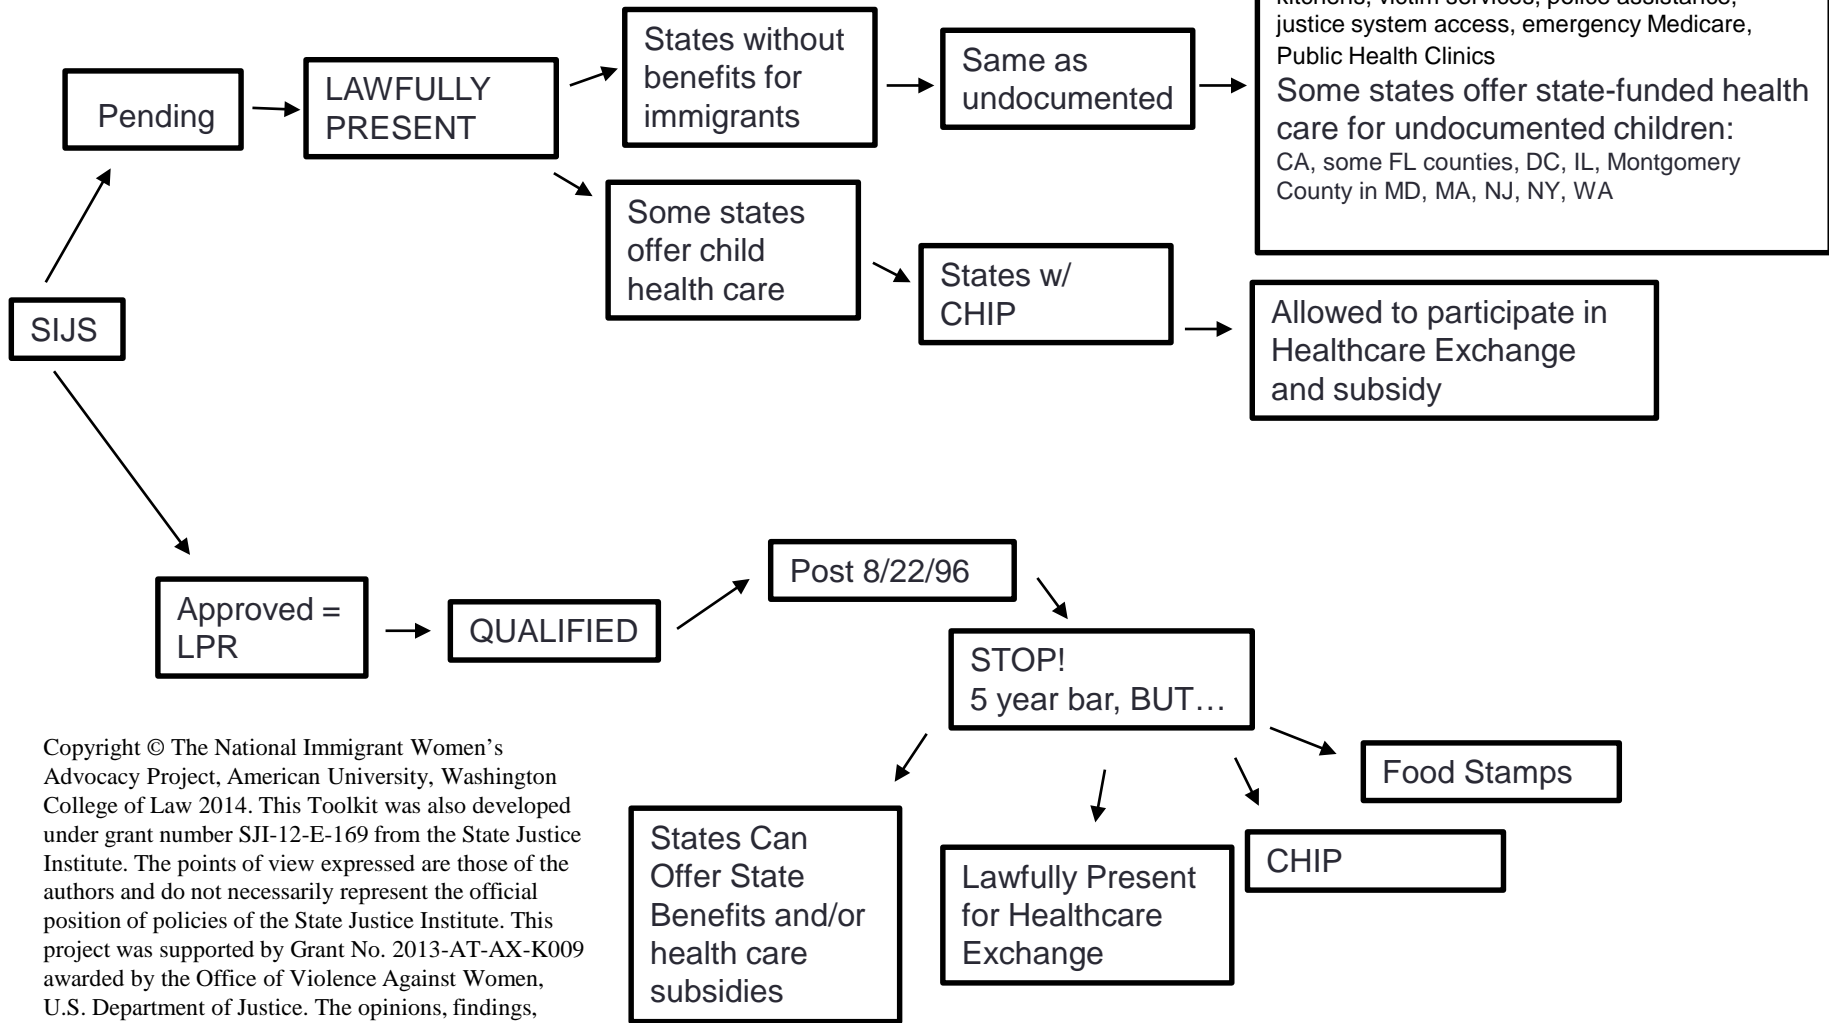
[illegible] kitchens, victim services, police assistance, justice system access, emergency Medicare, Public Health Clinics

Some states offer state-funded health care for undocumented children:
CA, some FL counties, DC, IL, Montgomery County in MD, MA, NJ, NY, WA

SIJS

Pending

LAWFULLY PRESENT

States without benefits for immigrants

Same as undocumented

Some states offer child health care

States w/ CHIP

Allowed to participate in Healthcare Exchange and subsidy

Approved = LPR

QUALIFIED

Post 8/22/96

STOP!
5 year bar, BUT…

States Can Offer State Benefits and/or health care subsidies

Lawfully Present for Healthcare Exchange

CHIP

Food Stamps

Copyright © The National Immigrant Women's Advocacy Project, American University, Washington College of Law 2014. This Toolkit was also developed under grant number SJI-12-E-169 from the State Justice Institute. The points of view expressed are those of the authors and do not necessarily represent the official position of policies of the State Justice Institute. This project was supported by Grant No. 2013-AT-AX-K009 awarded by the Office of Violence Against Women, U.S. Department of Justice. The opinions, findings,